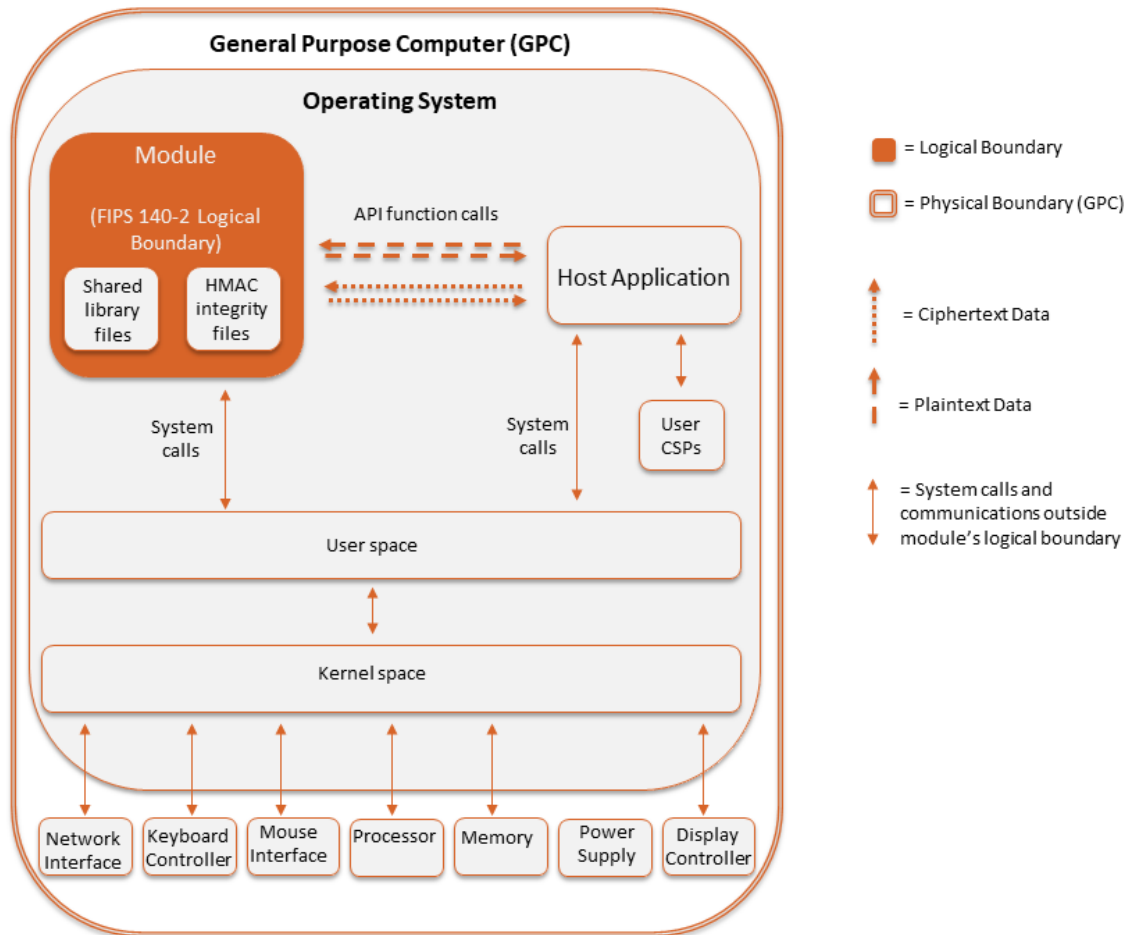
General Purpose Computer (GPC)

Operating System

Module

(FIPS 140-2 Logical Boundary)

Shared library files

HMAC integrity files

API function calls

Host Application

System calls

System calls

User CSPs

User space

Kernel space

Network Interface

Keyboard Controller

Mouse Interface

Processor

Memory

Power Supply

Display Controller

= Logical Boundary

= Physical Boundary (GPC)

= Ciphertext Data

= Plaintext Data

= System calls and communications outside module's logical boundary